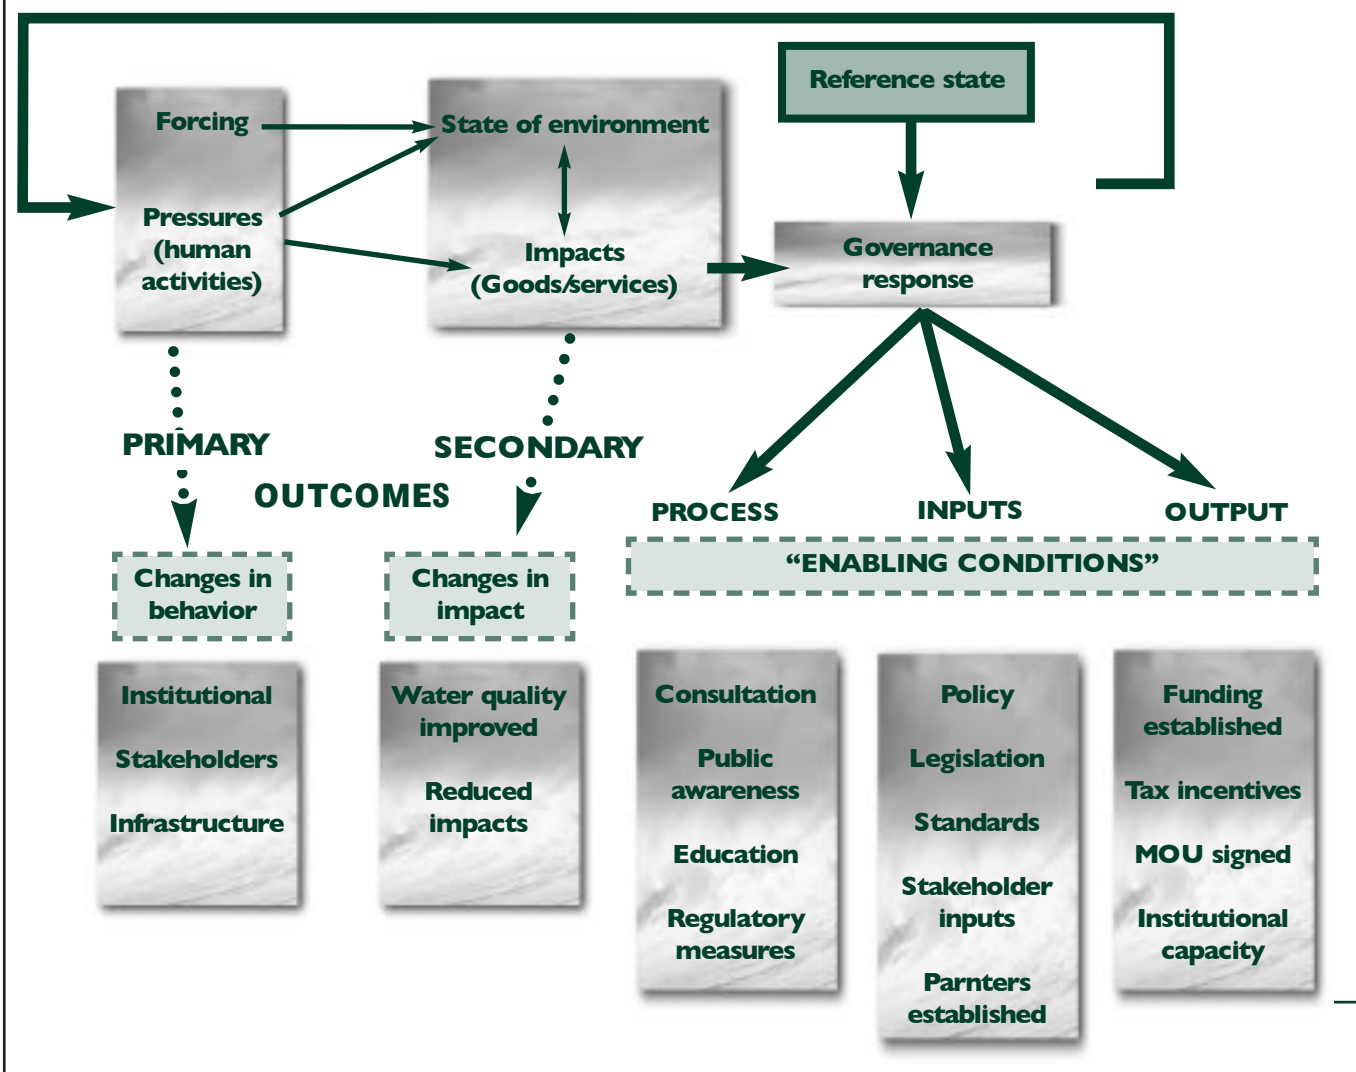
Reference state

Forcing

Pressures (human activities)

State of environment

Impacts (Goods/services)

Governance response

PRIMARY

SECONDARY

OUTCOMES

PROCESS

INPUTS

OUTPUT

"ENABLING CONDITIONS"

Changes in behavior

Changes in impact

Institutional

Stakeholders

Infrastructure

Water quality improved

Reduced impacts

Consultation

Public awareness

Education

Regulatory measures

Policy

Legislation

Standards

Stakeholder inputs

Parnters established

Funding established

Tax incentives

MOU signed

Institutional capacity